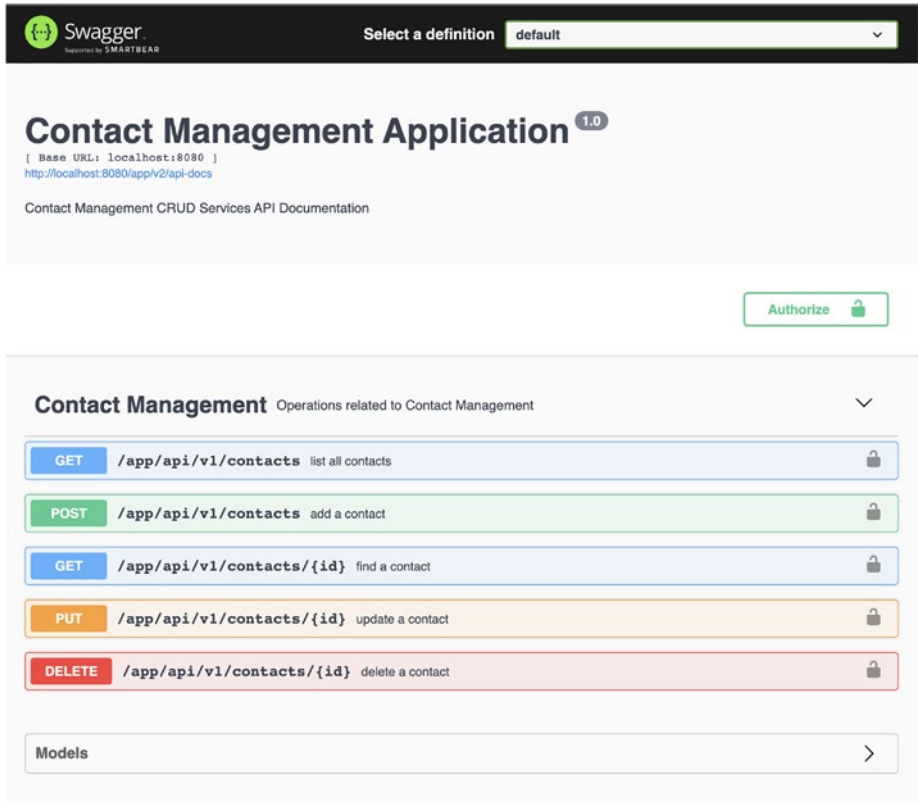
Swagger
Supported by SMARTBEAR

Select a definition default

Contact Management Application 1.0
[ Base URL: localhost:8080 ]
http://localhost:8080/app/v2/api-docs

Contact Management CRUD Services API Documentation

Authorize

Contact Management Operations related to Contact Management

GET /app/api/v1/contacts list all contacts

POST /app/api/v1/contacts add a contact

GET /app/api/v1/contacts/{id} find a contact

PUT /app/api/v1/contacts/{id} update a contact

DELETE /app/api/v1/contacts/{id} delete a contact

Models